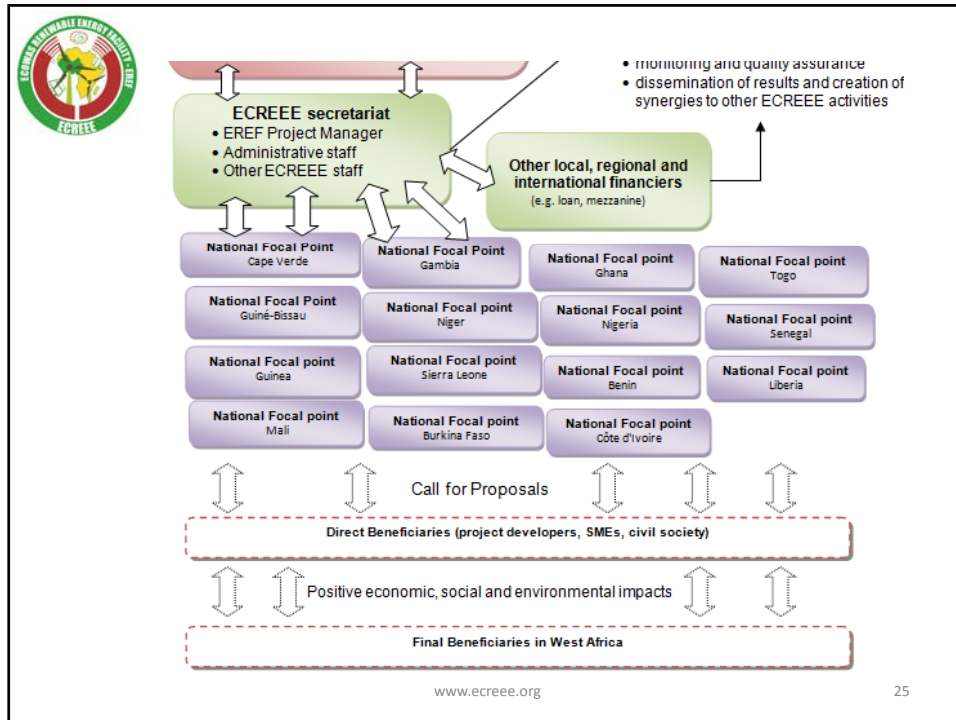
ECOWAS RENEWABLE ENERGY FACILITY - EREF
ECREEE

• monitoring and quality assurance
• dissemination of results and creation of synergies to other ECREEE activities

ECREEE secretariat
• EREF Project Manager
• Administrative staff
• Other ECREEE staff

Other local, regional and international financiers
(e.g. loan, mezzanine)

National Focal Point
Cape Verde

National Focal Point
Gambia

National Focal point
Ghana

National Focal point
Togo

National Focal Point
Guiné-Bissau

National Focal point
Niger

National Focal point
Nigeria

National Focal point
Senegal

National Focal point
Guinea

National Focal point
Sierra Leone

National Focal point
Benin

National Focal point
Liberia

National Focal point
Mali

National Focal point
Burkina Faso

National Focal point
Côte d'Ivoire

Call for Proposals

Direct Beneficiaries (project developers, SMEs, civil society)

Positive economic, social and environmental impacts

Final Beneficiaries in West Africa

www.ecreee.org

25